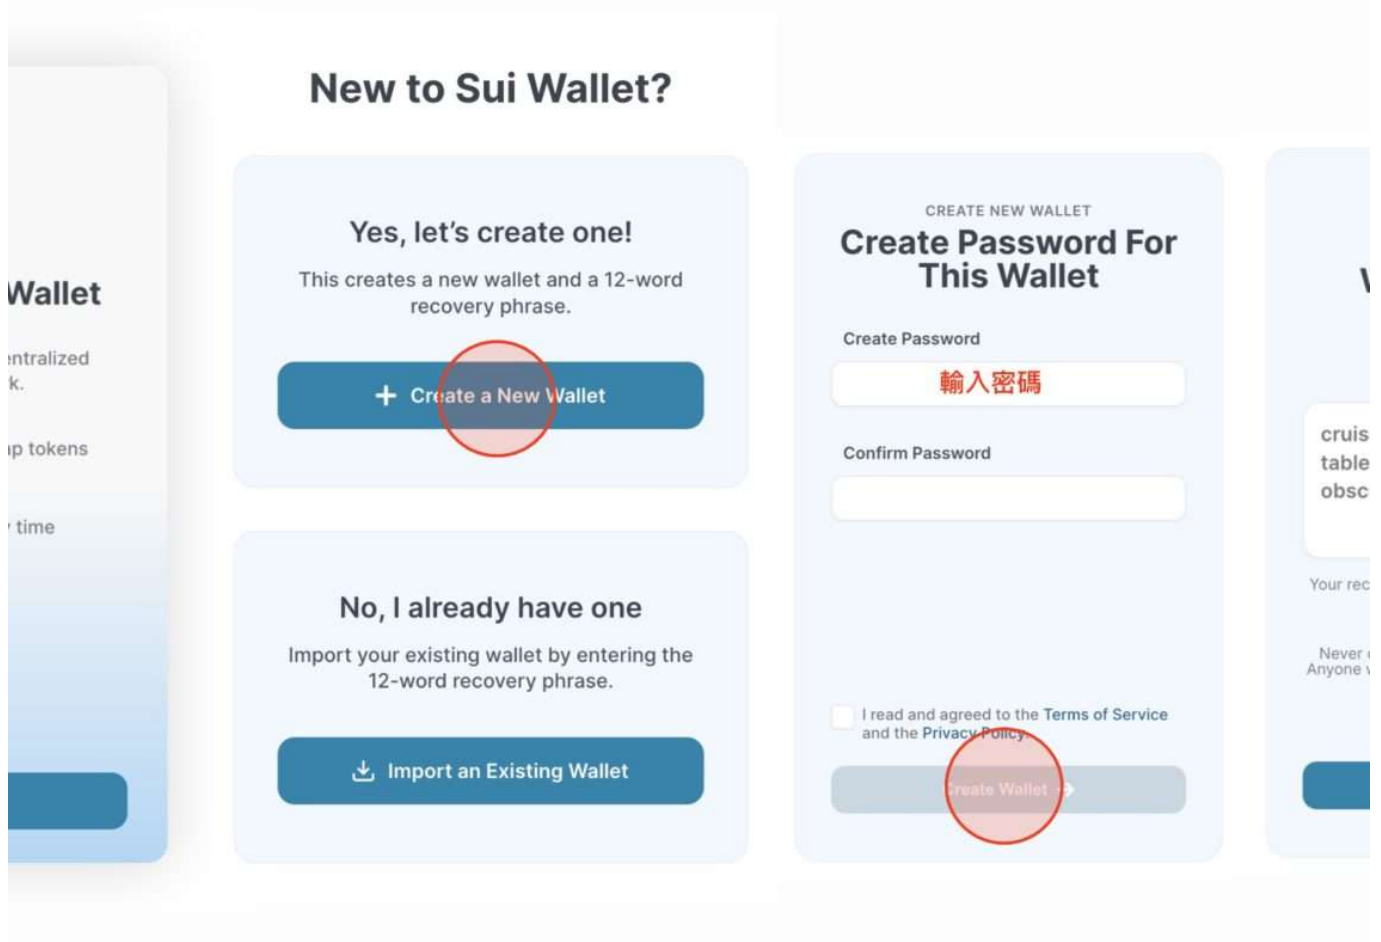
Wallet

ntralized
k.

p tokens

time

New to Sui Wallet?

Yes, let's create one!

This creates a new wallet and a 12-word recovery phrase.

+ Create a New Wallet

No, I already have one

Import your existing wallet by entering the 12-word recovery phrase.

Import an Existing Wallet

CREATE NEW WALLET

Create Password For This Wallet

Create Password

輸入密碼

Confirm Password

I read and agreed to the Terms of Service and the Privacy Policy.

Create Wallet

cruis
table
obsc

Your rec

Never
Anyone